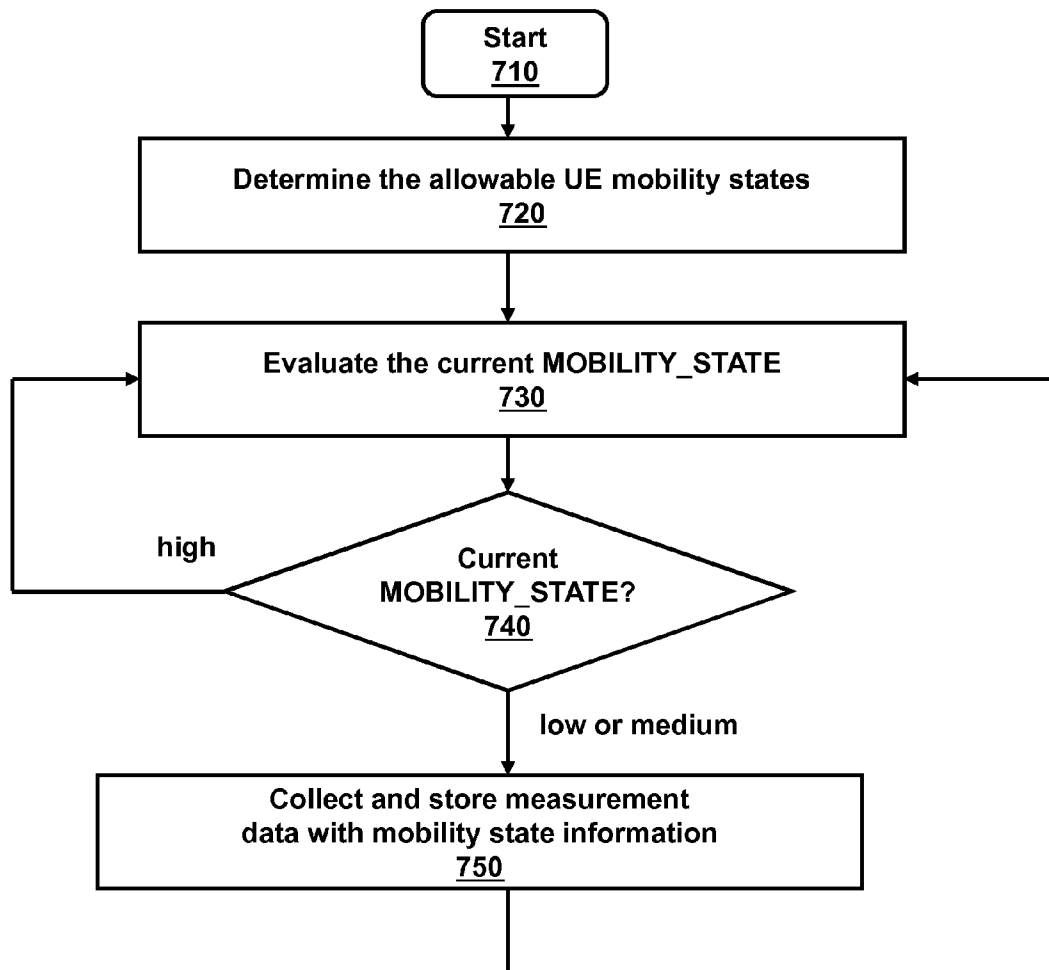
Start
710

Determine the allowable UE mobility states
720

Evaluate the current MOBILITY_STATE
730

high

Current
MOBILITY_STATE?
740

low or medium

Collect and store measurement data with mobility state information
750